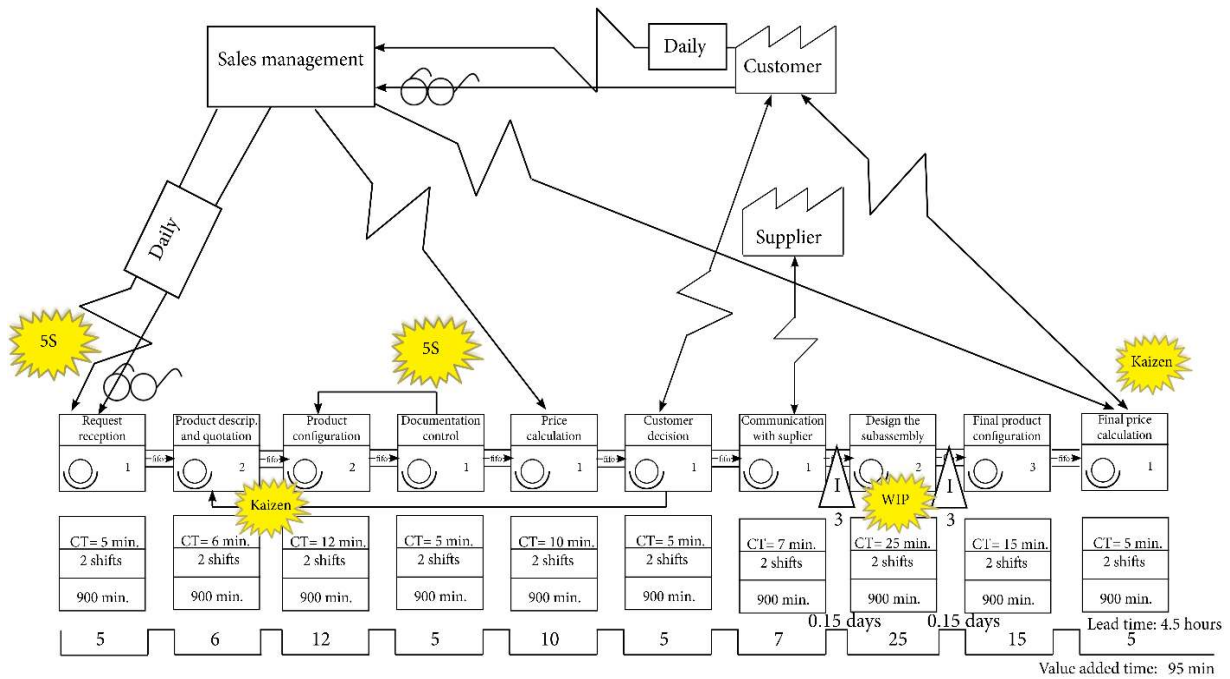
Daily

Sales management

Customer

Daily

Supplier

5S

5S

Kaizen

Request reception
1

Product descrip. and quotation
2

Product configuration
2

Documentation control
1

Price calculation
1

Customer decision
1

Communication with suplier
1

Design the subassembly
2

Final product configuration
3

Final price calculation
1

fifo fifo fifo fifo fifo fifo fifo

Kaizen

I
3

WIP

I
3

| CT= 5 min. | CT= 6 min. | CT= 12 min. | CT= 5 min. | CT= 10 min. | CT= 5 min. | CT= 7 min. | CT= 25 min. | CT= 15 min. | CT= 5 min. |
|---|---|---|---|---|---|---|---|---|---|
| 2 shifts | 2 shifts | 2 shifts | 2 shifts | 2 shifts | 2 shifts | 2 shifts | 2 shifts | 2 shifts | 2 shifts |
| 900 min. | 900 min. | 900 min. | 900 min. | 900 min. | 900 min. | 900 min. | 900 min. | 900 min. | 900 min. |

0.15 days 0.15 days

Lead time: 4.5 hours

5 6 12 5 10 5 7 25 15 5

Value added time: 95 min